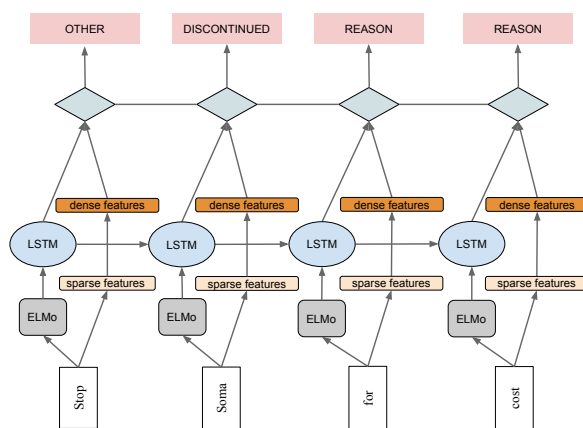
OTHER
DISCONTINUED
REASON
REASON

dense features
dense features
dense features
dense features

LSTM
LSTM
LSTM
LSTM

sparse features
sparse features
sparse features
sparse features

ELMo
ELMo
ELMo
ELMo

Stop
Soma
for
cost